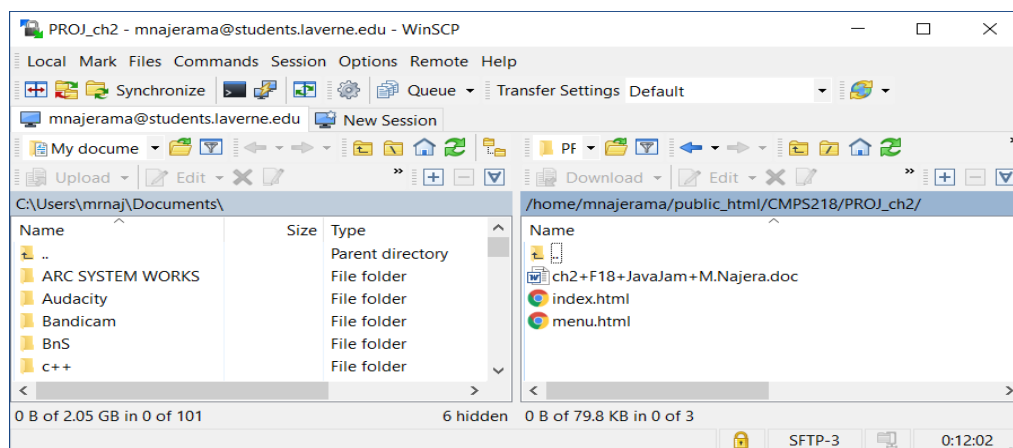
PROJ_ch2 - mnajerama@students.laverne.edu - WinSCP

Local Mark Files Commands Session Options Remote Help

Synchronize Queue Transfer Settings Default

mnajerama@students.laverne.edu New Session

My docume PF

Upload Edit Download Edit

C:\Users\mrnaj\Documents\

| Name | Size | Type |
|---|---|---|
| .. | | Parent directory |
| ARC SYSTEM WORKS | | File folder |
| Audacity | | File folder |
| Bandicam | | File folder |
| BnS | | File folder |
| c++ | | File folder |

0 B of 2.05 GB in 0 of 101 6 hidden

/home/mnajerama/public_html/CMPS218/PROJ_ch2/

| Name |
|---|
| .. |
| ch2+F18+JavaJam+M.Najera.doc |
| index.html |
| menu.html |

0 B of 79.8 KB in 0 of 3

SFTP-3 0:12:02